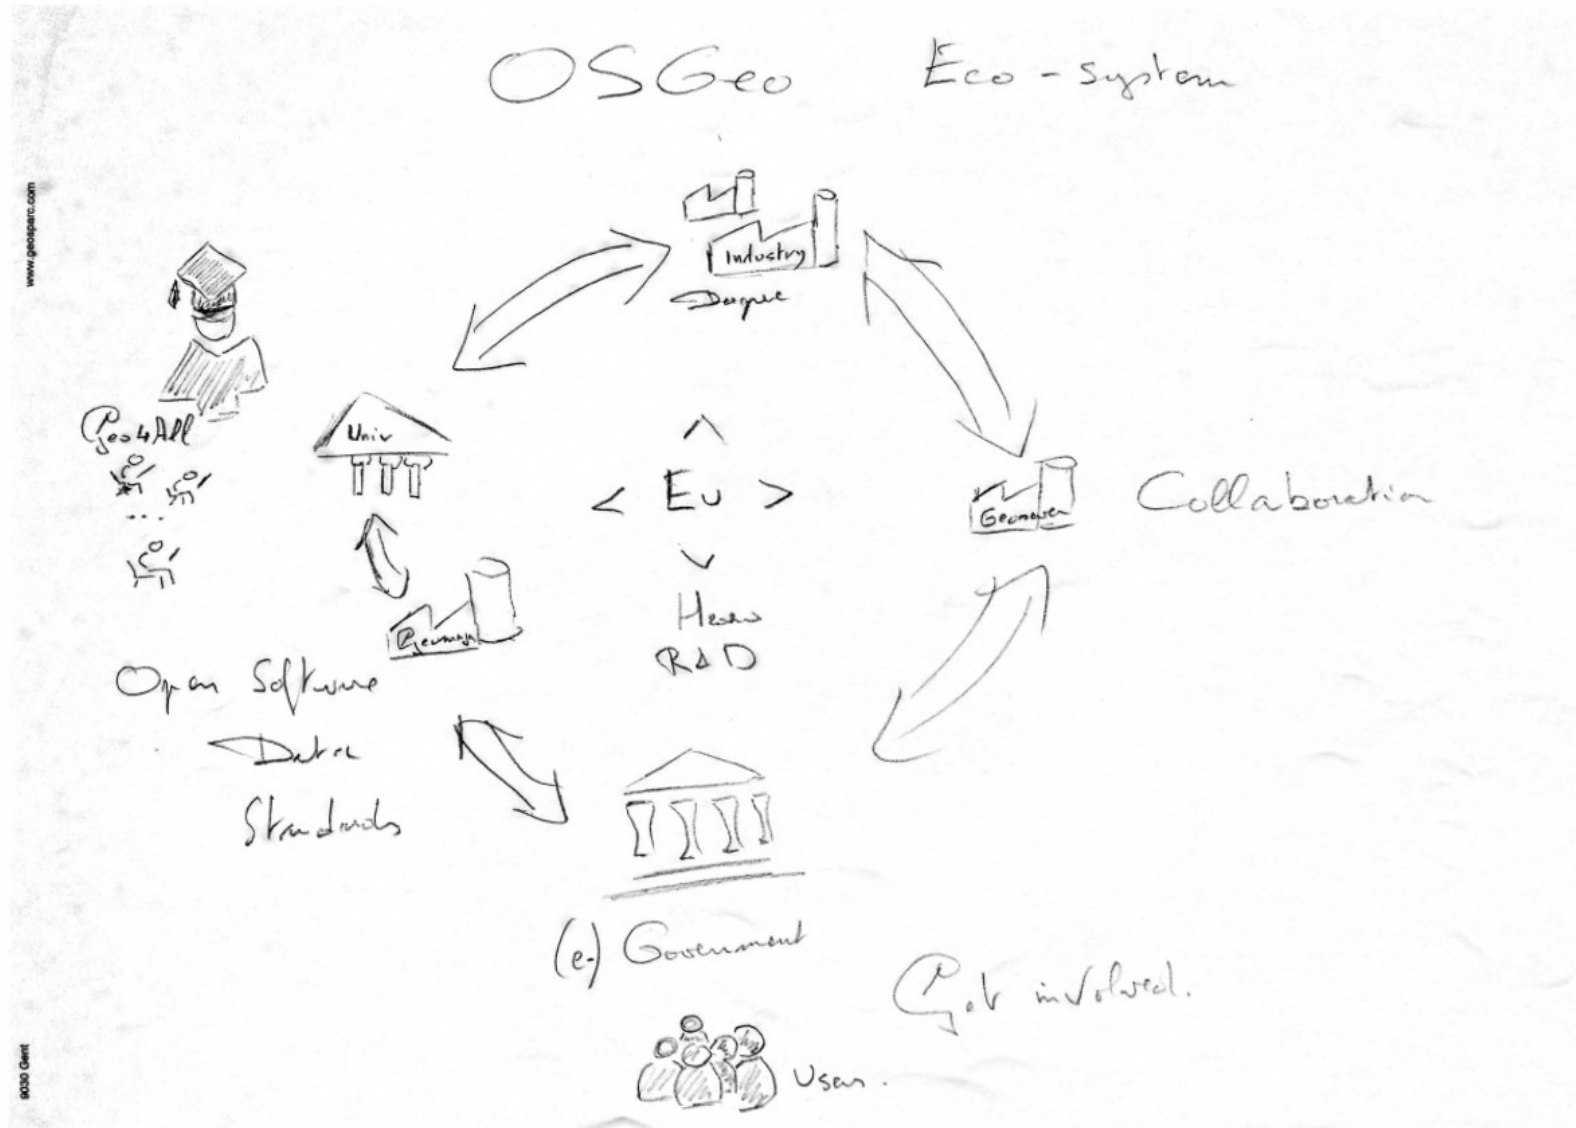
OSGeo Eco-system

www.geosparc.com

Industry

Degree

Geo4All

...

Univ

< EU >

Heaw

R&D

Geomajas

Geomajas

Collaboration

Open Software

Data

Standards

(e-) Government

Get involved.

Users.

9030 Gent